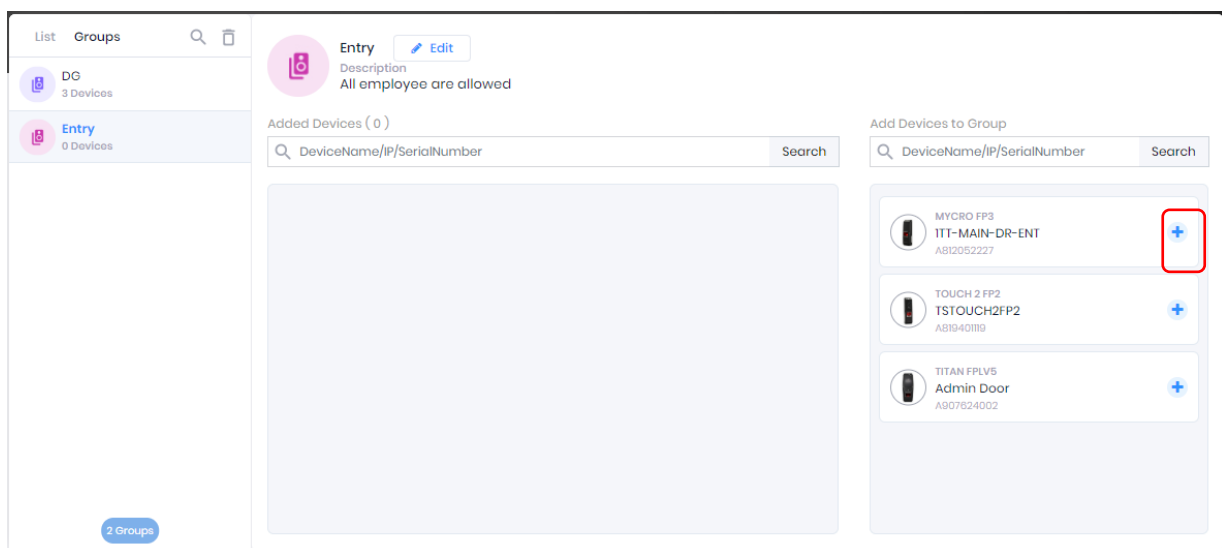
List Groups

DG
3 Devices

Entry
0 Devices

2 Groups

Entry Edit
Description
All employee are allowed

Added Devices ( 0 )
DeviceName/IP/SerialNumber Search

Add Devices to Group
DeviceName/IP/SerialNumber Search

MYCRO FP3
1TT-MAIN-DR-ENT
A812052227
+

TOUCH 2 FP2
TSTOUCH2FP2
A81940119
+

TITAN FPLV5
Admin Door
A907624002
+